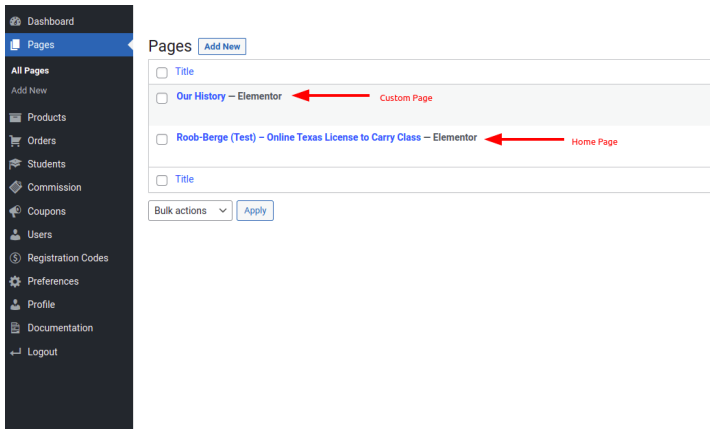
Dashboard
Pages
All Pages
Add New
Products
Orders
Students
Commission
Coupons
Users
Registration Codes
Preferences
Profile
Documentation
Logout

Pages Add New

| | Title |
|---|---|
| | Our History — Elementor |
| | Roob-Berge (Test) – Online Texas License to Carry Class — Elementor |
| | Title |

Custom Page
Home Page

Bulk actions Apply